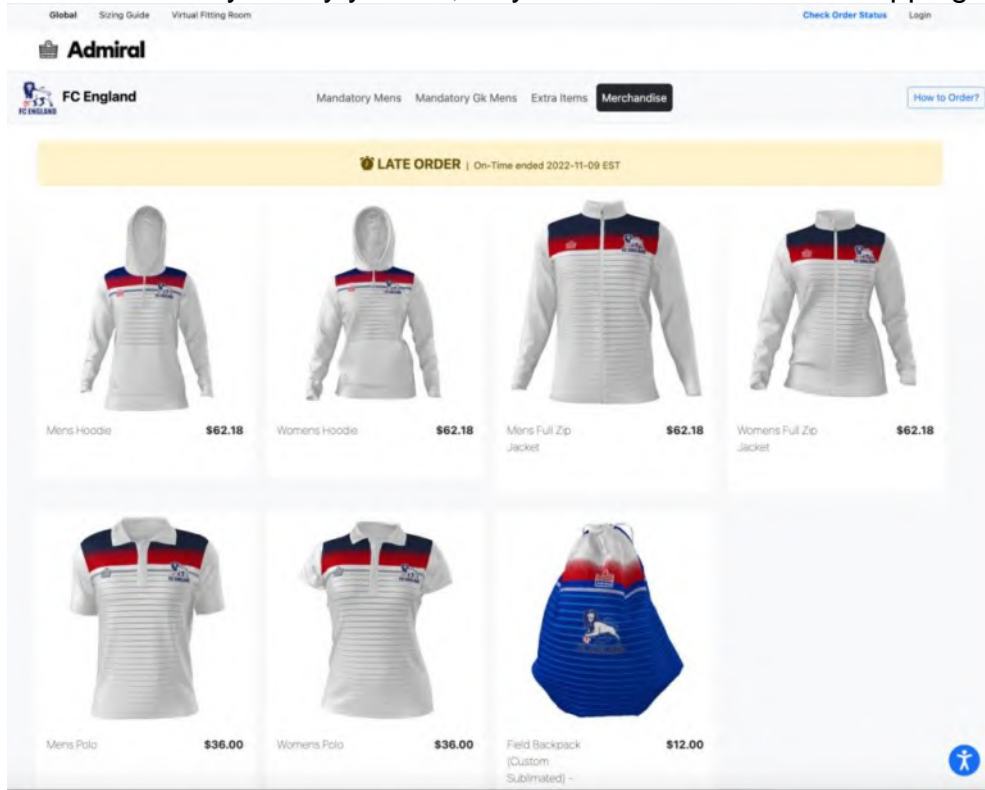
Global Sizing Guide Virtual Fitting Room

Check Order Status Login

Admiral

FC England

Mandatory Mens Mandatory Gk Mens Extra Items Merchandise

How to Order?

LATE ORDER | On-Time ended 2022-11-09 EST

Mens Hoodie $62.18

Womens Hoodie $62.18

Mens Full Zip Jacket $62.18

Womens Full Zip Jacket $62.18

Mens Polo $36.00

Womens Polo $36.00

Field Backpack (Custom Sublimated) - $12.00